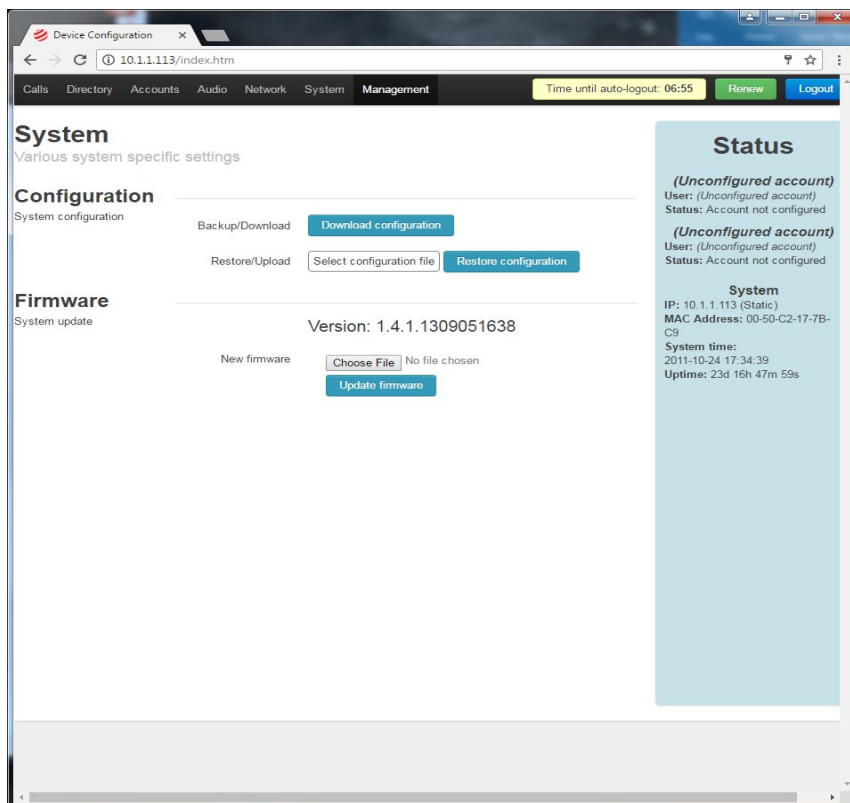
Device Configuration ×

10.1.1.113/index.htm

Calls Directory Accounts Audio Network System Management

Time until auto-logout: 06:55 Renew Logout

System
Various system specific settings

Configuration
System configuration

Backup/Download Download configuration

Restore/Upload Select configuration file Restore configuration

Firmware
System update

Version: 1.4.1.1309051638

New firmware Choose File No file chosen

Update firmware

Status

(Unconfigured account)
User: (Unconfigured account)
Status: Account not configured

(Unconfigured account)
User: (Unconfigured account)
Status: Account not configured

System
IP: 10.1.1.113 (Static)
MAC Address: 00-50-C2-17-7B-C9
System time:
2011-10-24 17:34:39
Uptime: 23d 16h 47m 59s